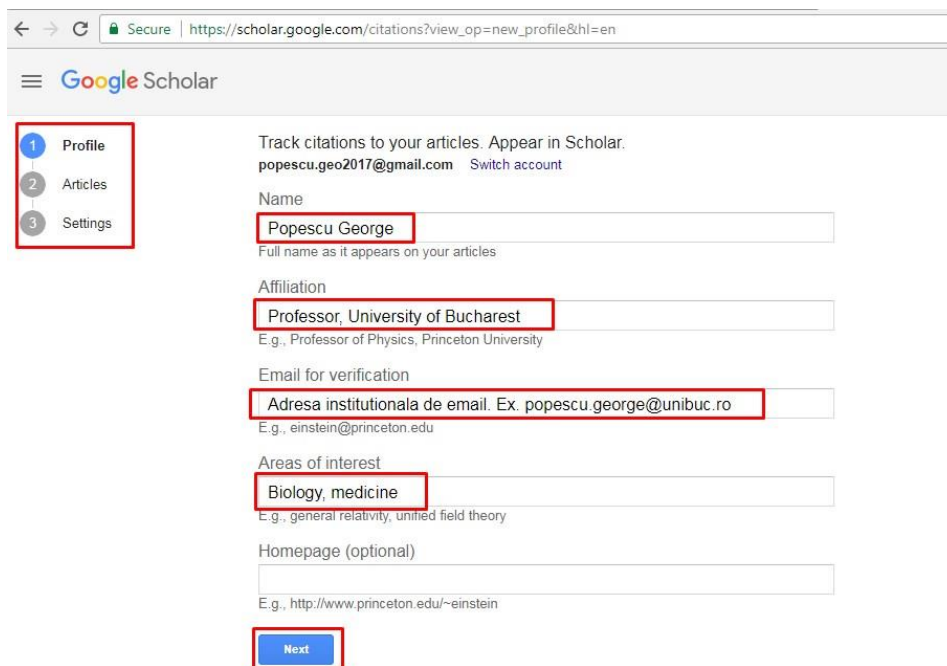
Secure | https://scholar.google.com/citations?view_op=new_profile&hl=en

Google Scholar

1 Profile
2 Articles
3 Settings

Track citations to your articles. Appear in Scholar.
popescu.geo2017@gmail.com Switch account

Name
Popescu George
Full name as it appears on your articles

Affiliation
Professor, University of Bucharest
E.g., Professor of Physics, Princeton University

Email for verification
Adresa institutionala de email. Ex. popescu.george@unibuc.ro
E.g., einstein@princeton.edu

Areas of interest
Biology, medicine
E.g., general relativity, unified field theory

Homepage (optional)

E.g., http://www.princeton.edu/~einstein

Next